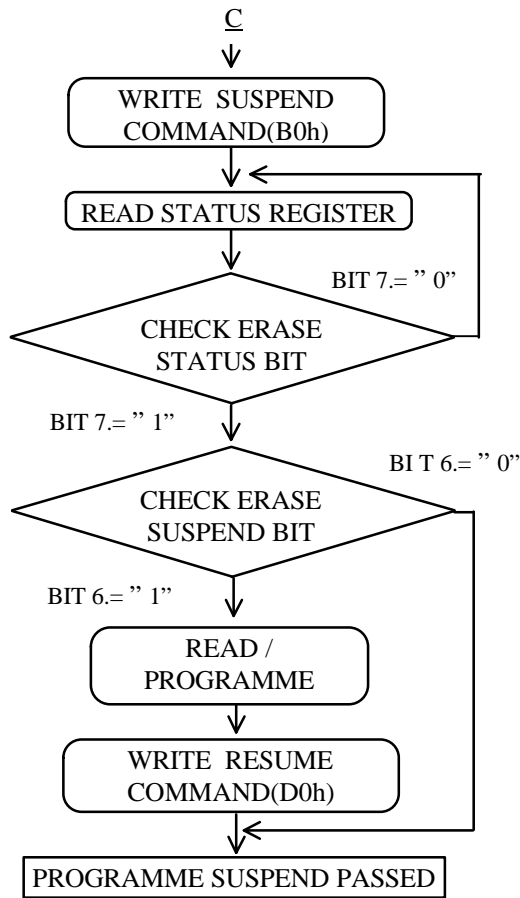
C

WRITE SUSPEND COMMAND(B0h)

READ STATUS REGISTER

BIT 7.= " 0"

CHECK ERASE STATUS BIT

BIT 7.= " 1"

BI T 6.= " 0"

CHECK ERASE SUSPEND BIT

BIT 6.= " 1"

READ / PROGRAMME

WRITE RESUME COMMAND(D0h)

PROGRAMME SUSPEND PASSED